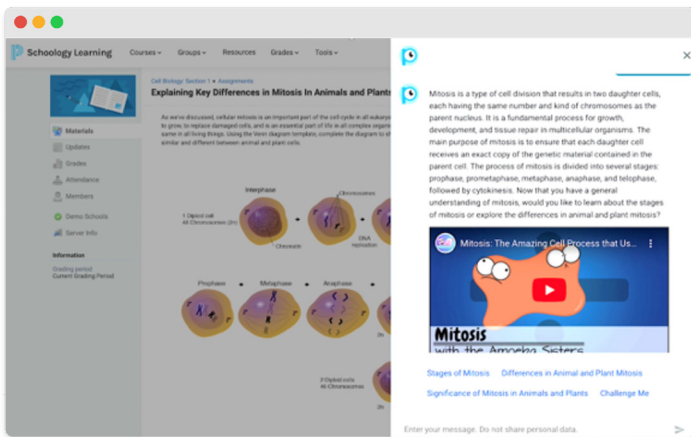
Schoology Learning Courses Groups Resources Grades Tools

Cell Biology: Section 1 > Assignments

Explaining Key Differences in Mitosis In Animals and Plants

As we've discussed, cellular mitosis is an important part of the cell cycle in all eukaryo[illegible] to grow, to replace damaged cells, and is an essential part of life in all complex organ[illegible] same in all living things. Using the Venn diagram template, complete the diagram to s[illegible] similar and different between animal and plant cells.

Materials
Updates
Grades
Attendance
Members
Demo Schools
Server Info

Information
Grading period
Current Grading Period

Interphase
Chromosomes
1 Diploid cell
46 Chromosomes (2n)
Chromatin
DNA replication
Prophase
Metaphase
Anaphase
2n
2 Diploid cells
46 Chromosomes

Mitosis is a type of cell division that results in two daughter cells, each having the same number and kind of chromosomes as the parent nucleus. It is a fundamental process for growth, development, and tissue repair in multicellular organisms. The main purpose of mitosis is to ensure that each daughter cell receives an exact copy of the genetic material contained in the parent cell. The process of mitosis is divided into several stages: prophase, prometaphase, metaphase, anaphase, and telophase, followed by cytokinesis. Now that you have a general understanding of mitosis, would you like to learn about the stages of mitosis or explore the differences in animal and plant mitosis?

Mitosis: The Amazing Cell Process that Us...

Mitosis
with the Amoeba Sisters

Stages of Mitosis
Differences in Animal and Plant Mitosis
Significance of Mitosis in Animals and Plants
Challenge Me

Enter your message. Do not share personal data.